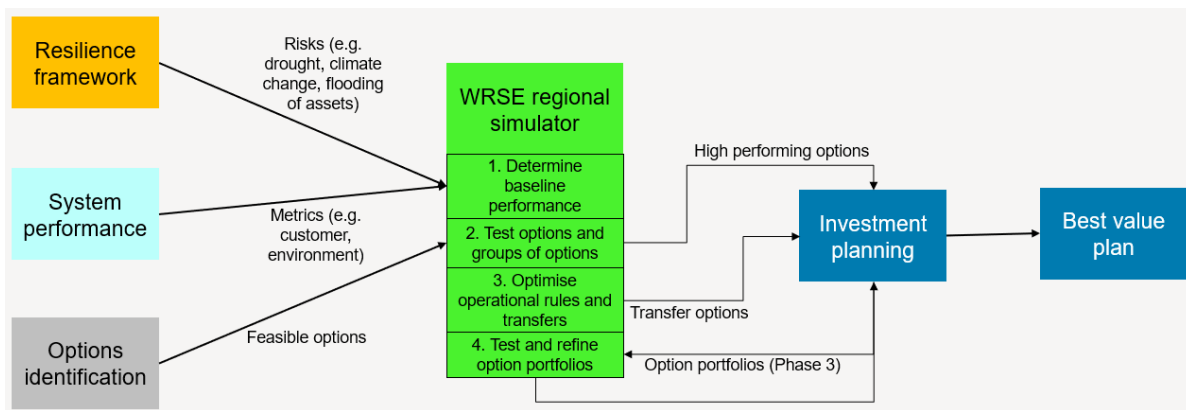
Resilience framework

System performance

Options identification

Risks (e.g. drought, climate change, flooding of assets)

Metrics (e.g. customer, environment)

Feasible options

WRSE regional simulator

1. Determine baseline performance

2. Test options and groups of options

3. Optimise operational rules and transfers

4. Test and refine option portfolios

High performing options

Transfer options

Option portfolios (Phase 3)

Investment planning

Best value plan